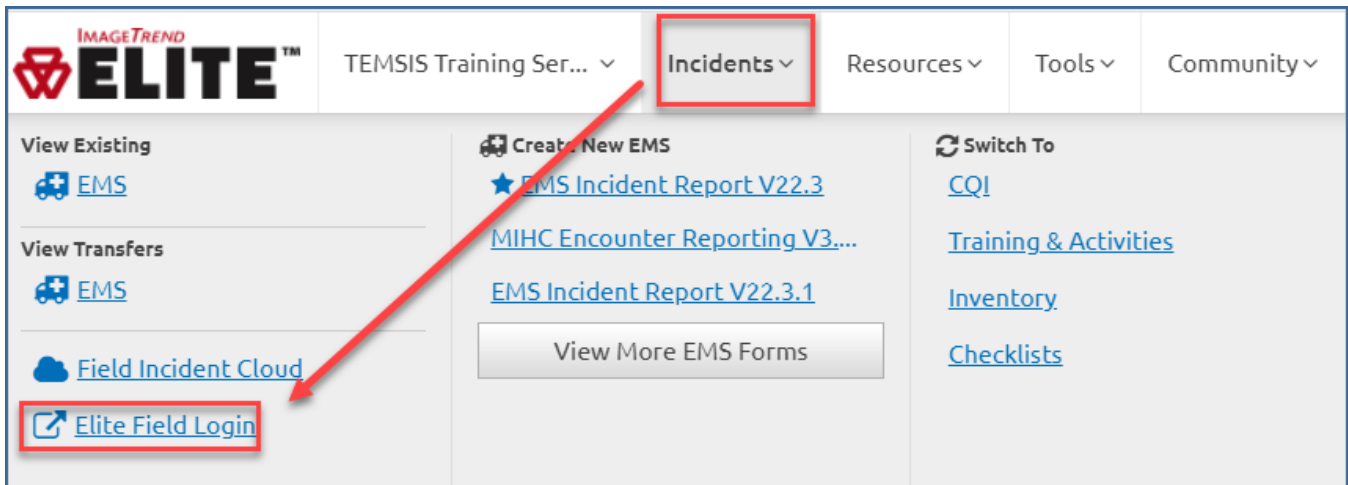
IMAGETREND
ELITE™

TEMSIS Training Ser...
Incidents
Resources
Tools
Community

View Existing
EMS

View Transfers
EMS

Field Incident Cloud

Elite Field Login

Create New EMS
EMS Incident Report V22.3
MIHC Encounter Reporting V3....
EMS Incident Report V22.3.1
View More EMS Forms

Switch To
CQI
Training & Activities
Inventory
Checklists